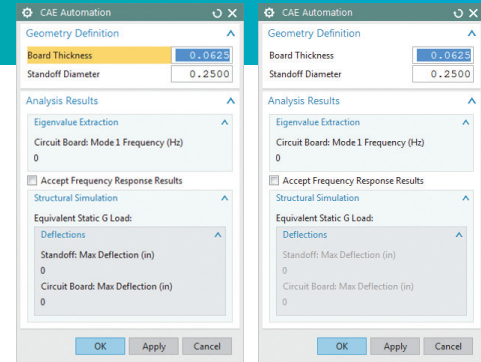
CAE Automation

Geometry Definition

Board Thickness 0.0625

Standoff Diameter 0.2500

Analysis Results

Eigenvalue Extraction

Circuit Board: Mode 1 Frequency (Hz)

0

Accept Frequency Response Results

Structural Simulation

Equivalent Static G Load:

Deflections

Standoff: Max Deflection (in)

0

Circuit Board: Max Deflection (in)

0

OK Apply Cancel

CAE Automation

Geometry Definition

Board Thickness 0.0625

Standoff Diameter 0.2500

Analysis Results

Eigenvalue Extraction

Circuit Board: Mode 1 Frequency (Hz)

0

Accept Frequency Response Results

Structural Simulation

Equivalent Static G Load:

Deflections

Standoff: Max Deflection (in)

0

Circuit Board: Max Deflection (in)

0

OK Apply Cancel